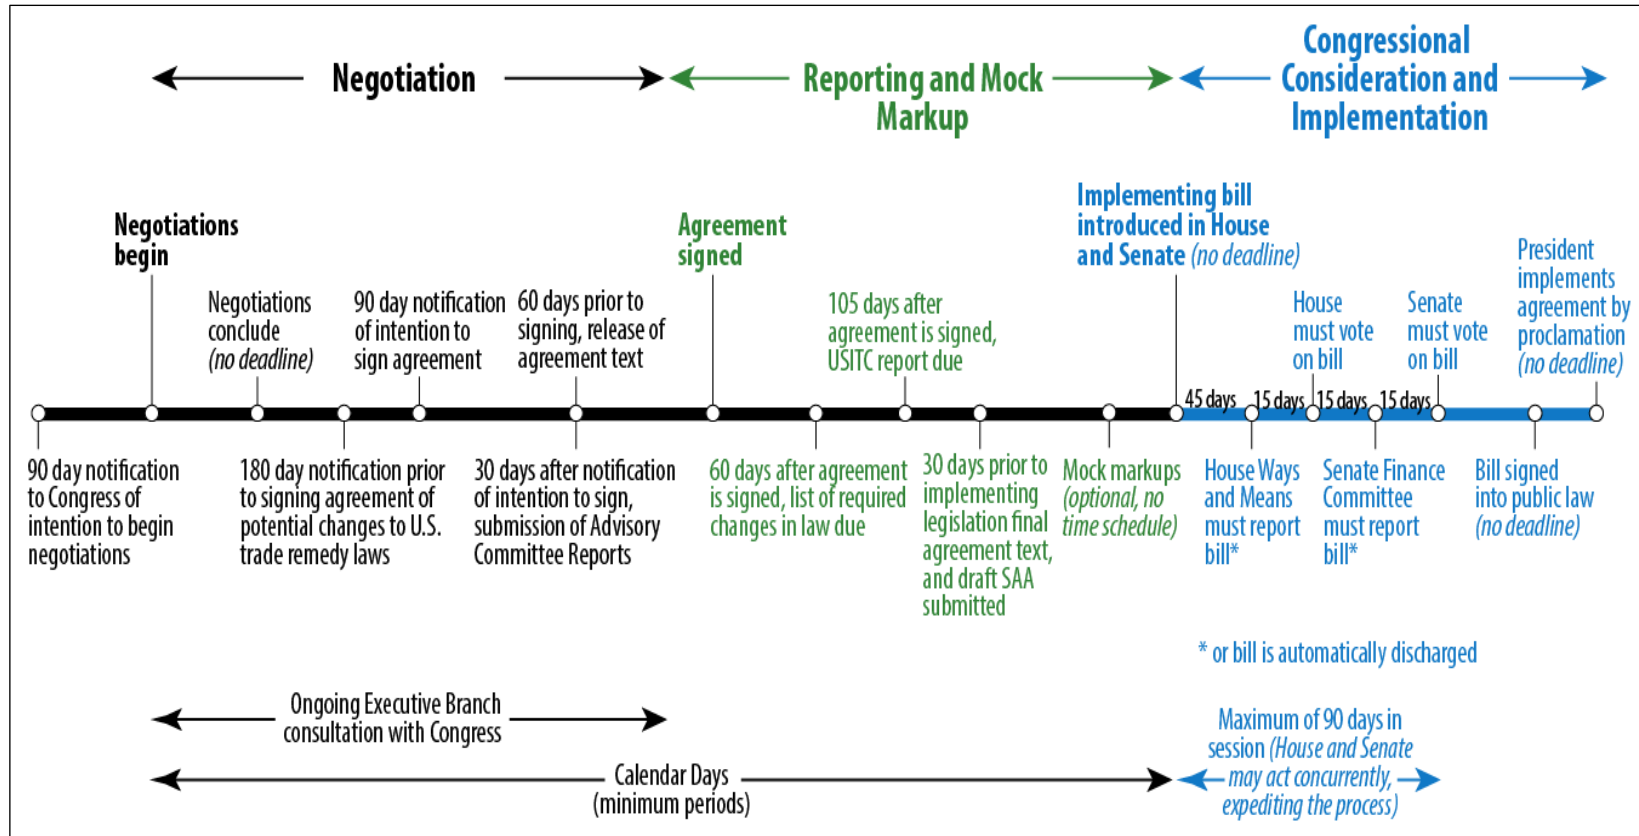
Negotiation

Reporting and Mock Markup

Congressional Consideration and Implementation

Negotiations begin

Agreement signed

Implementing bill introduced in House and Senate (no deadline)

President implements agreement by proclamation (no deadline)

Negotiations conclude (no deadline)

90 day notification of intention to sign agreement

60 days prior to signing, release of agreement text

105 days after agreement is signed, USITC report due

House must vote on bill

Senate must vote on bill

45 days

15 days

15 days

15 days

90 day notification to Congress of intention to begin negotiations

180 day notification prior to signing agreement of potential changes to U.S. trade remedy laws

30 days after notification of intention to sign, submission of Advisory Committee Reports

60 days after agreement is signed, list of required changes in law due

30 days prior to implementing legislation final agreement text, and draft SAA submitted

Mock markups (optional, no time schedule)

House Ways and Means must report bill*

Senate Finance Committee must report bill*

Bill signed into public law (no deadline)

* or bill is automatically discharged

Ongoing Executive Branch consultation with Congress

Maximum of 90 days in session (House and Senate may act concurrently, expediting the process)

Calendar Days (minimum periods)